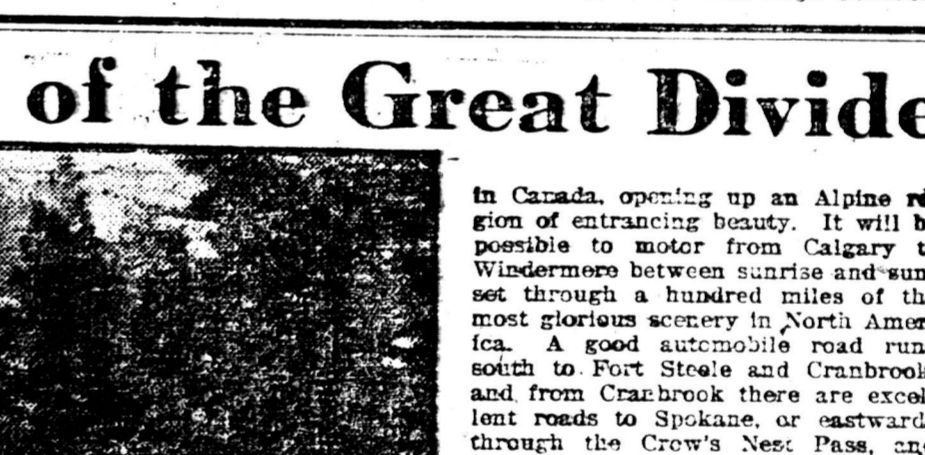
of the Great Divide

in Canada, opening up an Alpine re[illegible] gion of entrancing beauty. It will b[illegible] possible to motor from Calgary t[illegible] Windermere between sunrise and sun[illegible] set through a hundred miles of th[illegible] most glorious scenery in North Amer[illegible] ica. A good automobile road run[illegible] south to Fort Steele and Cranbrook and from Cranbrook there are excel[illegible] lent roads to Spokane, or eastward through the Crow's Nest Pass, an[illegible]